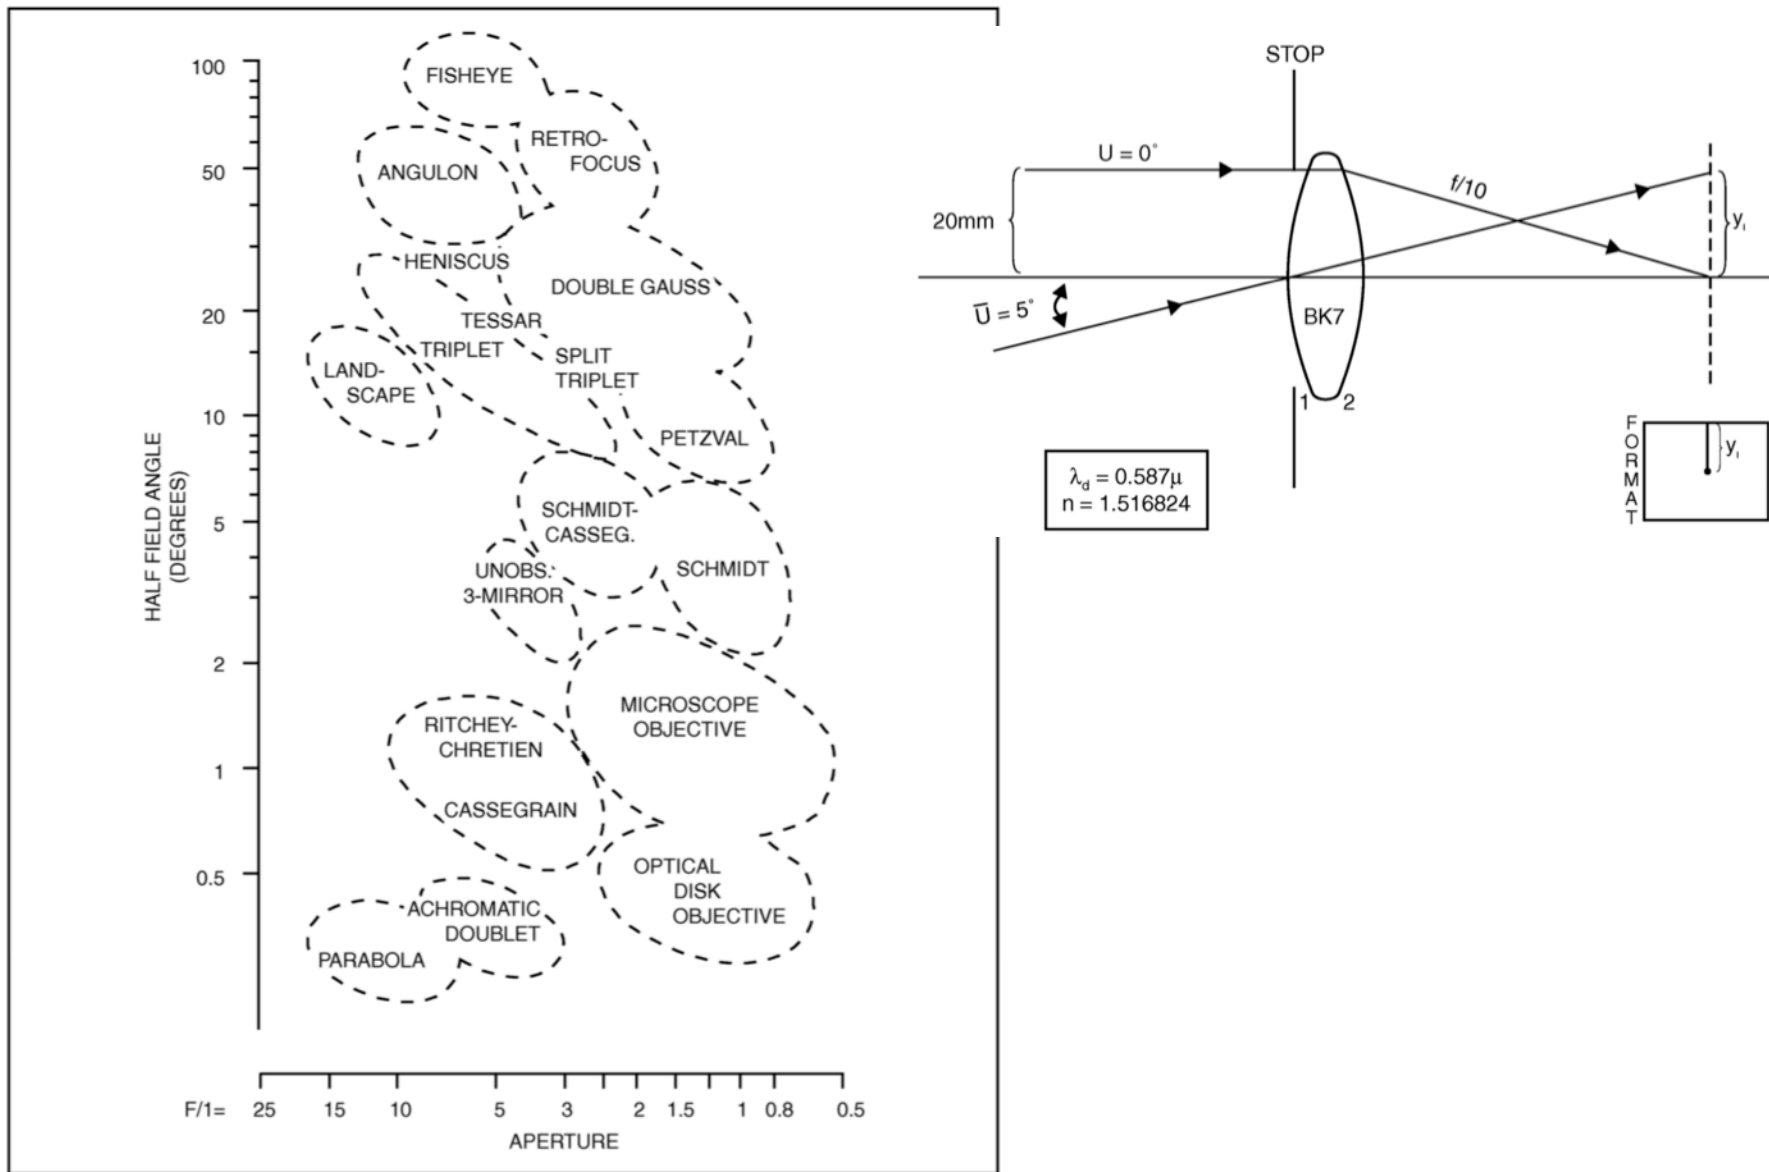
100
50
20
10
5
2
1
0.5

HALF FIELD ANGLE (DEGREES)

FISHEYE
RETRO-FOCUS
ANGULON
HENISCUS
DOUBLE GAUSS
TESSAR
TRIPLET
LAND-SCAPE
SPLIT TRIPLET
PETZVAL
SCHMIDT-CASSEG.
UNOBS. 3-MIRROR
SCHMIDT
MICROSCOPE OBJECTIVE
RITCHEY-CHRETIEN
CASSEGRAIN
OPTICAL DISK OBJECTIVE
ACHROMATIC DOUBLET
PARABOLA

F/1= 25 15 10 5 3 2 1.5 1 0.8 0.5
APERTURE

STOP
U = 0°
f/10
20mm
$y_i$
$\overline{U}$ = 5°
BK7
1 2
$\lambda_d = 0.587\mu$
n = 1.516824
FORMAT
$y_i$